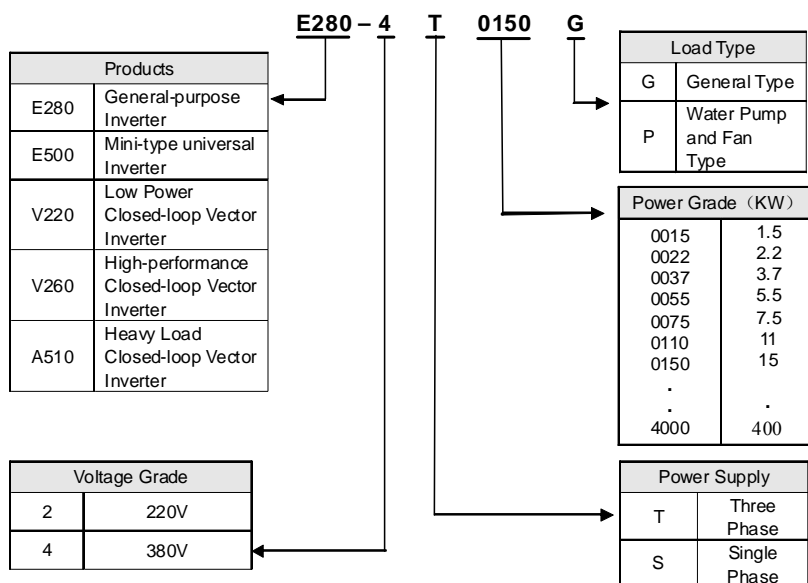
E280 – 4 T 0150 G

| Products | |
|---|---|
| E280 | General-purpose Inverter |
| E500 | Mini-type universal Inverter |
| V220 | Low Power Closed-loop Vector Inverter |
| V260 | High-performance Closed-loop Vector Inverter |
| A510 | Heavy Load Closed-loop Vector Inverter |

| Load Type | |
|---|---|
| G | General Type |
| P | Water Pump and Fan Type |

| Power Grade（KW） | |
|---|---|
| 0015 | 1.5 |
| 0022 | 2.2 |
| 0037 | 3.7 |
| 0055 | 5.5 |
| 0075 | 7.5 |
| 0110 | 11 |
| 0150 | 15 |
| . | |
| . | . |
| 4000 | 400 |

| Voltage Grade | |
|---|---|
| 2 | 220V |
| 4 | 380V |

| Power Supply | |
|---|---|
| T | Three Phase |
| S | Single Phase |